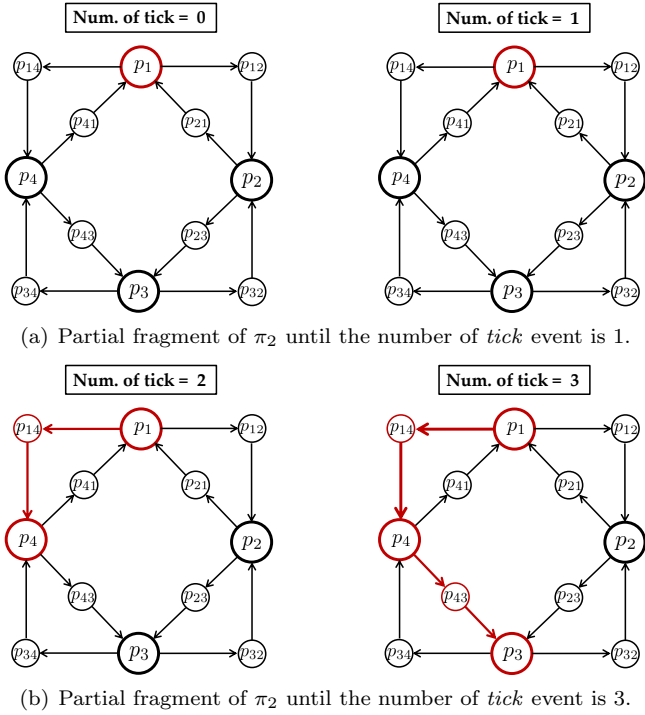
Num. of tick = 0

$p_{14}$ $p_1$ $p_{12}$ $p_{41}$ $p_{21}$ $p_4$ $p_2$ $p_{43}$ $p_{23}$ $p_{34}$ $p_3$ $p_{32}$

Num. of tick = 1

$p_{14}$ $p_1$ $p_{12}$ $p_{41}$ $p_{21}$ $p_4$ $p_2$ $p_{43}$ $p_{23}$ $p_{34}$ $p_3$ $p_{32}$

(a) Partial fragment of $\pi_2$ until the number of *tick* event is 1.

Num. of tick = 2

$p_{14}$ $p_1$ $p_{12}$ $p_{41}$ $p_{21}$ $p_4$ $p_2$ $p_{43}$ $p_{23}$ $p_{34}$ $p_3$ $p_{32}$

Num. of tick = 3

$p_{14}$ $p_1$ $p_{12}$ $p_{41}$ $p_{21}$ $p_4$ $p_2$ $p_{43}$ $p_{23}$ $p_{34}$ $p_3$ $p_{32}$

(b) Partial fragment of $\pi_2$ until the number of *tick* event is 3.